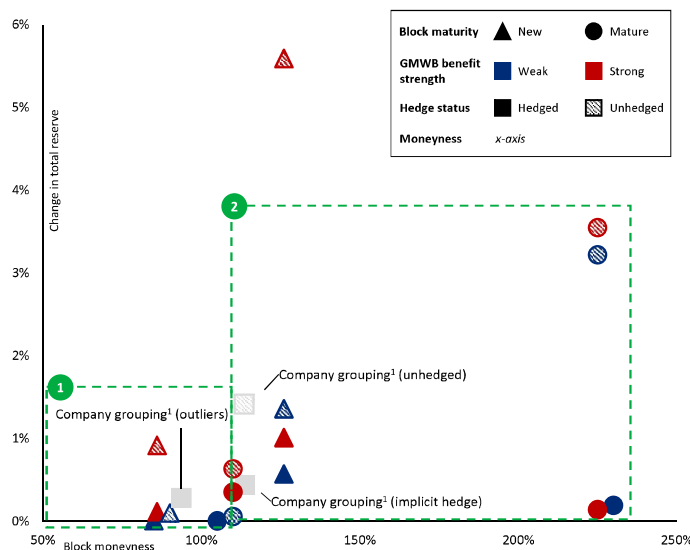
| Block maturity | ▲ New | ● Mature |
|---|---|---|
| GMWB benefit strength | Weak | Strong |
| Hedge status | Hedged | Unhedged |
| Moneyness | x-axis | |

Change in total reserve

6%
5%
4%
3%
2%
1%
0%

50%
100%
150%
200%
250%

Block moneyness

1
2

Company grouping$^1$ (unhedged)
Company grouping$^1$ (outliers)
Company grouping$^1$ (implicit hedge)